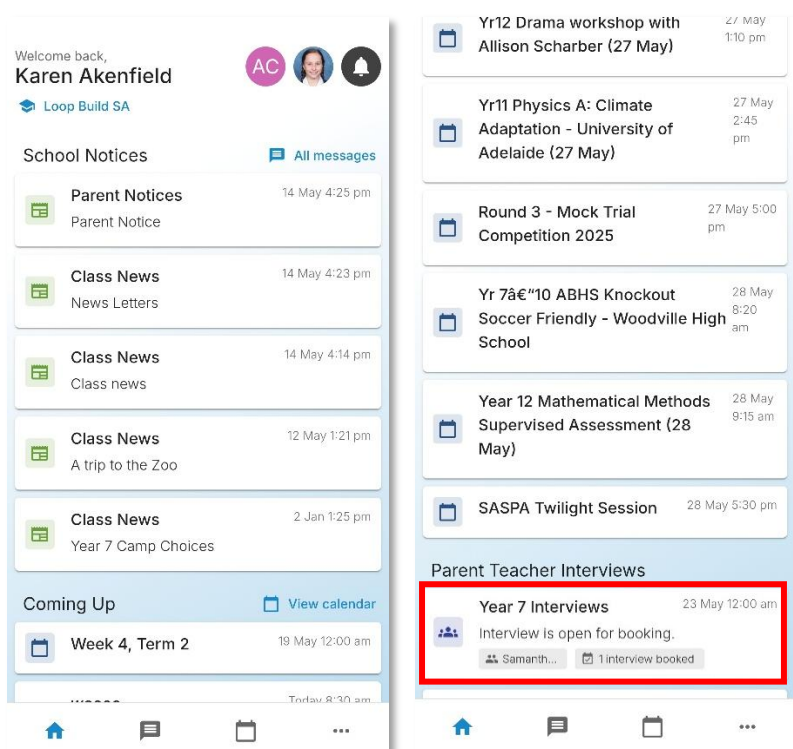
Welcome back,
Karen Akenfield

AC

Loop Build SA

School Notices

All messages

Parent Notices
Parent Notice
14 May 4:25 pm

Class News
News Letters
14 May 4:23 pm

Class News
Class news
14 May 4:14 pm

Class News
A trip to the Zoo
12 May 1:21 pm

Class News
Year 7 Camp Choices
2 Jan 1:25 pm

Coming Up

View calendar

Week 4, Term 2
19 May 12:00 am

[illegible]
Today 8:30 am

Yr12 Drama workshop with Allison Scharber (27 May)
27 May 1:10 pm

Yr11 Physics A: Climate Adaptation - University of Adelaide (27 May)
27 May 2:45 pm

Round 3 - Mock Trial Competition 2025
27 May 5:00 pm

Yr 7â€"10 ABHS Knockout Soccer Friendly - Woodville High School
28 May 8:20 am

Year 12 Mathematical Methods Supervised Assessment (28 May)
28 May 9:15 am

SASPA Twilight Session
28 May 5:30 pm

Parent Teacher Interviews

Year 7 Interviews
23 May 12:00 am
Interview is open for booking.
Samanth...
1 interview booked